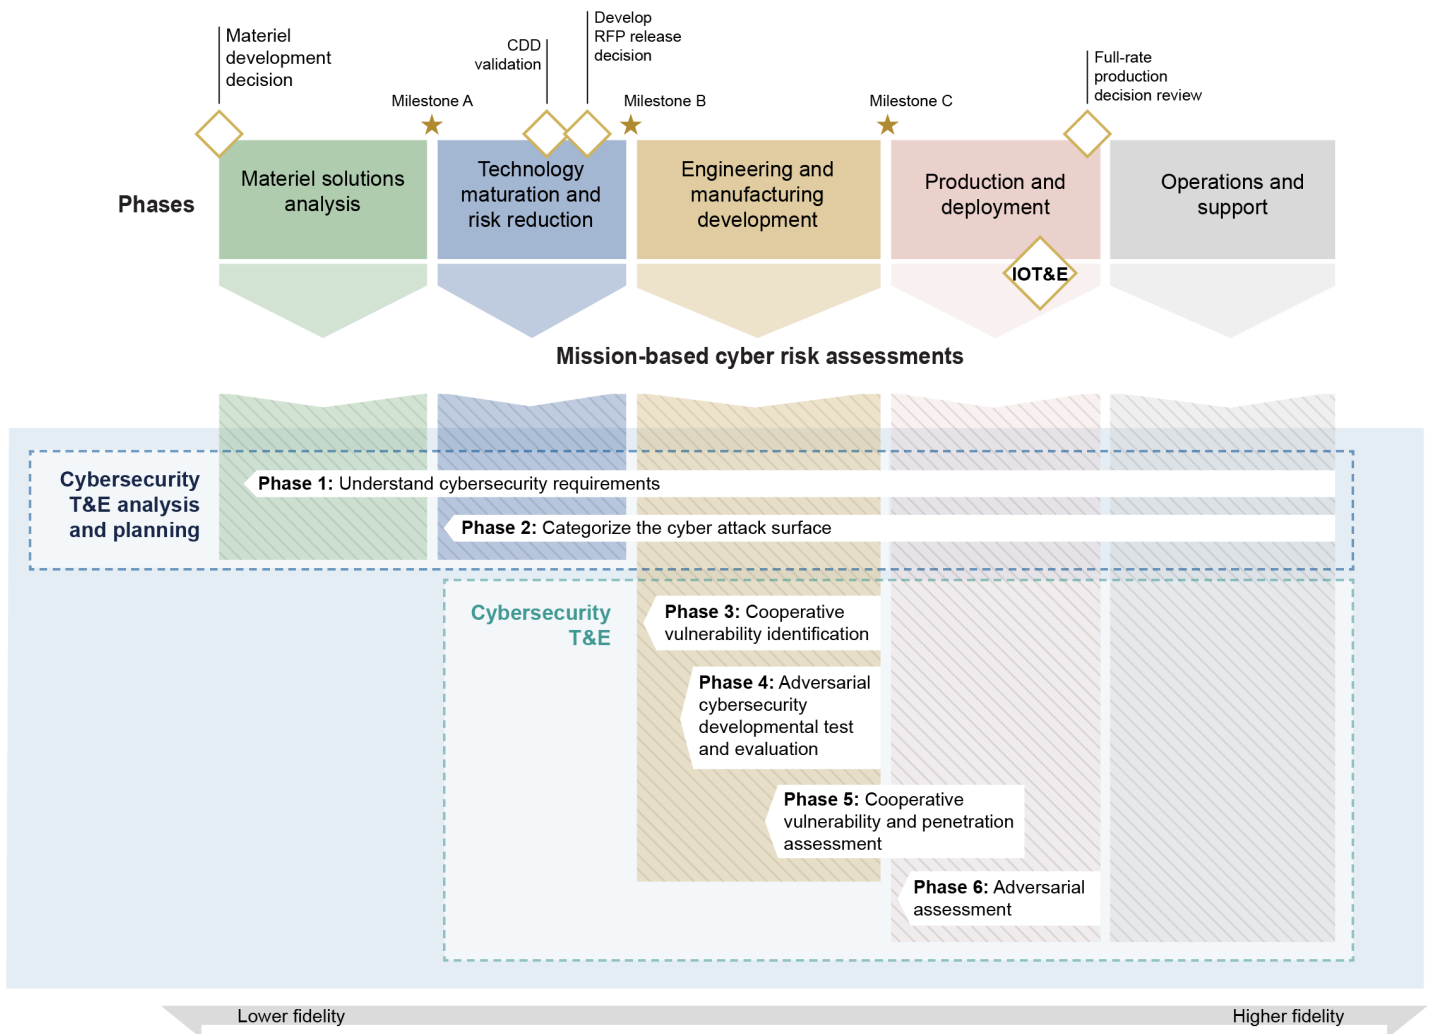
Materiel development decision

CDD validation

Develop RFP release decision

Full-rate production decision review

Milestone A

Milestone B

Milestone C

Phases

Materiel solutions analysis

Technology maturation and risk reduction

Engineering and manufacturing development

Production and deployment

Operations and support

IOT&E

Mission-based cyber risk assessments

Cybersecurity T&E analysis and planning

**Phase 1:** Understand cybersecurity requirements

**Phase 2:** Categorize the cyber attack surface

Cybersecurity T&E

**Phase 3:** Cooperative vulnerability identification

**Phase 4:** Adversarial cybersecurity developmental test and evaluation

**Phase 5:** Cooperative vulnerability and penetration assessment

**Phase 6:** Adversarial assessment

Lower fidelity

Higher fidelity